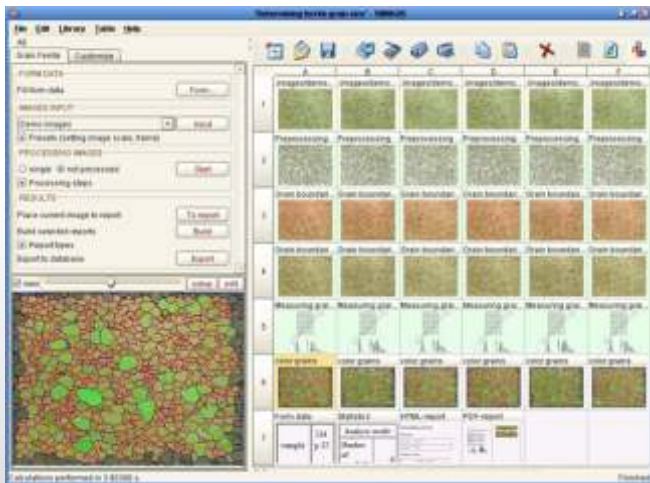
"Determining ferrite grain size" - SIAMS

File Edit Library Table Help

Grain Ferrite | Customize

FORM DATA

Fill form data | Form...

IMAGES INPUT

Demo images | Input

Presets (setting image scale, frame)

PROCESSING IMAGES

single | not processed | Start

Processing steps

RESULTS

Place current image to report | To report

Build selected reports | Build

Report types

Export to database | Export

view | setup | edit

| | A | B | C | D | E | F |
|---|---|---|---|---|---|---|
| 1 | Images\ferro... | Images\ferro... | Images\ferro... | Images\ferro... | Images\ferro... | Images\ferro... |
| 2 | Preprocessing | Preprocessing | Preprocessing | Preprocessing | Preprocessing | Preprocessing |
| 3 | Grain boundar... | Grain boundar... | Grain boundar... | Grain boundar... | Grain boundar... | Grain boundar... |
| 4 | Grain boundar... | Grain boundar... | Grain boundar... | Grain boundar... | Grain boundar... | Grain boundar... |
| 5 | Measuring gra... | Measuring gra... | Measuring gra... | Measuring gra... | Measuring gra... | Measuring gra... |
| 6 | color grains | color grains | color grains | color grains | color grains | color grains |
| 7 | Form data | Statistics | HTML-report | PDF-report | | |

sample | 124 p 37 | Analysis result | Number of

All operations performed in 3.60380 s | Finished